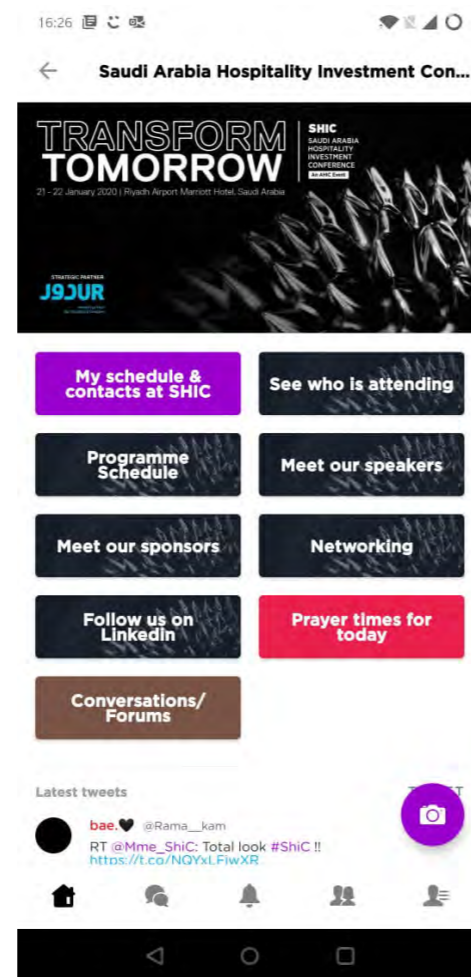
16:26

Saudi Arabia Hospitality Investment Con...

TRANSFORM TOMORROW
21 - 22 January 2020 | Riyadh Airport Marriott Hotel, Saudi Arabia
SHIC
SAUDI ARABIA HOSPITALITY INVESTMENT CONFERENCE
An AHIC Event

STRATEGIC PARTNER
J9JUR

My schedule & contacts at SHIC

See who is attending

Programme Schedule

Meet our speakers

Meet our sponsors

Networking

Follow us on Linkedin

Prayer times for today

Conversations/ Forums

Latest tweets

bae.♥ @Rama__kam
RT @Mme_ShiC: Total look #ShiC !!
https://t.co/NQYxLFiwXR